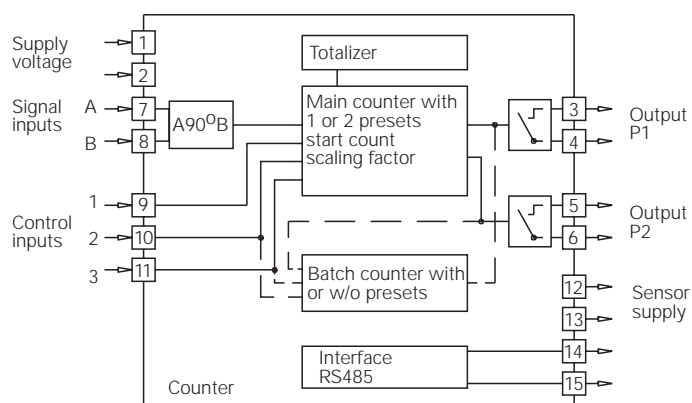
Supply voltage
1
2
Signal inputs
A
7
B
8
A90°B
Control inputs
1
9
2
10
3
11
Totalizer
Main counter with 1 or 2 presets start count scaling factor
Batch counter with or w/o presets
Interface RS485
Counter
3
4
Output P1
5
6
Output P2
12
13
Sensor supply
14
15